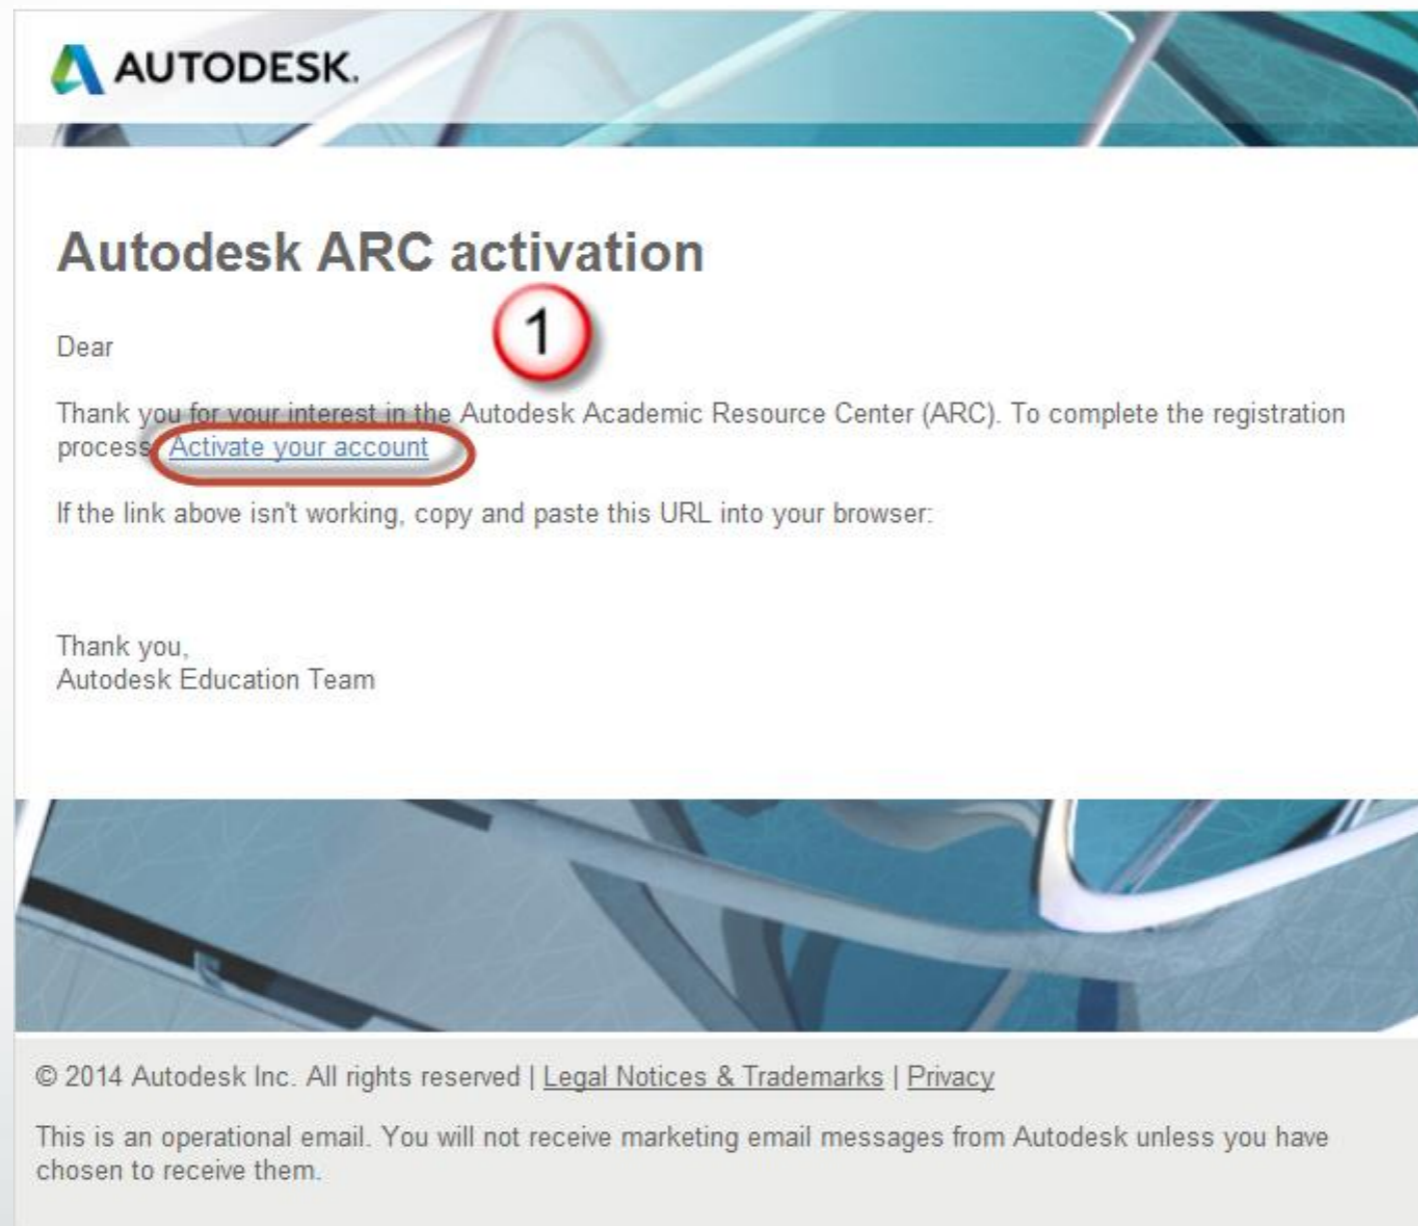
AUTODESK.

Autodesk ARC activation

1

Dear

Thank you for your interest in the Autodesk Academic Resource Center (ARC). To complete the registration process: Activate your account

If the link above isn't working, copy and paste this URL into your browser:

Thank you,
Autodesk Education Team

© 2014 Autodesk Inc. All rights reserved | Legal Notices & Trademarks | Privacy

This is an operational email. You will not receive marketing email messages from Autodesk unless you have chosen to receive them.